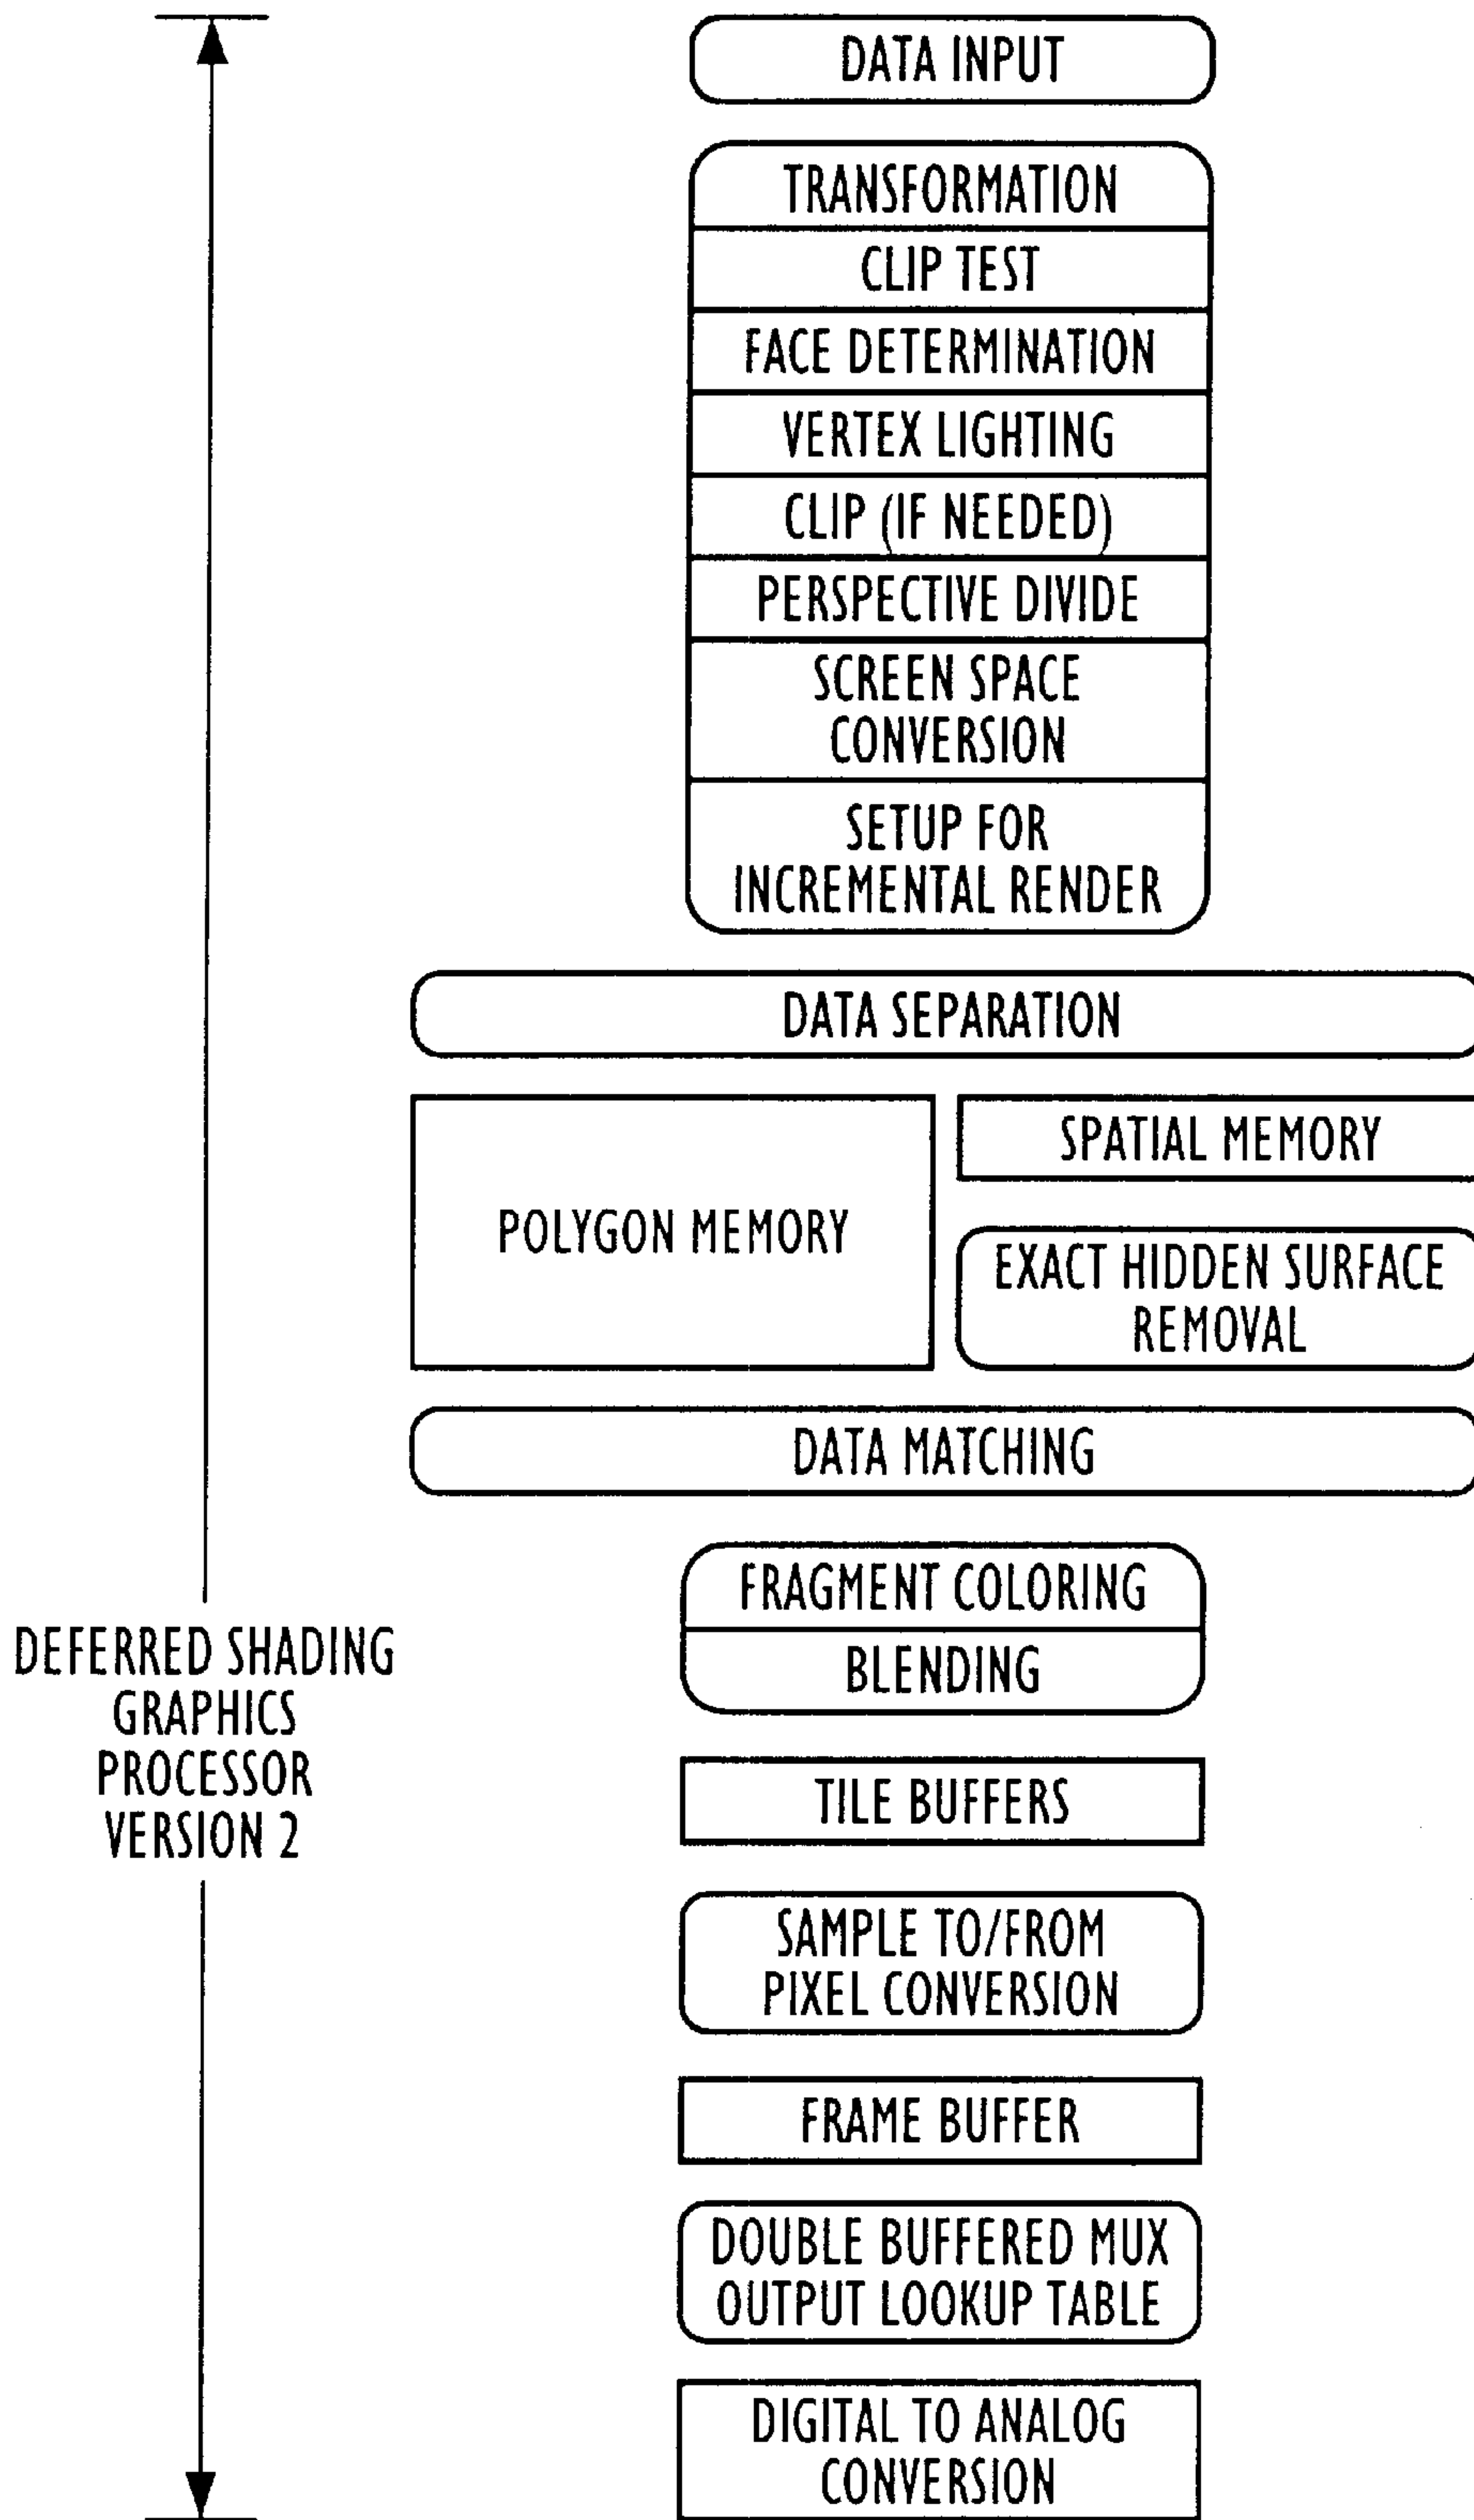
DATA INPUT

TRANSFORMATION
CLIP TEST
FACE DETERMINATION
VERTEX LIGHTING
CLIP (IF NEEDED)
PERSPECTIVE DIVIDE
SCREEN SPACE CONVERSION
SETUP FOR INCREMENTAL RENDER

DATA SEPARATION

POLYGON MEMORY

SPATIAL MEMORY

EXACT HIDDEN SURFACE REMOVAL

DATA MATCHING

FRAGMENT COLORING
BLENDING

TILE BUFFERS

SAMPLE TO/FROM PIXEL CONVERSION

FRAME BUFFER

DOUBLE BUFFERED MUX OUTPUT LOOKUP TABLE

DIGITAL TO ANALOG CONVERSION

DEFERRED SHADING GRAPHICS PROCESSOR VERSION 2